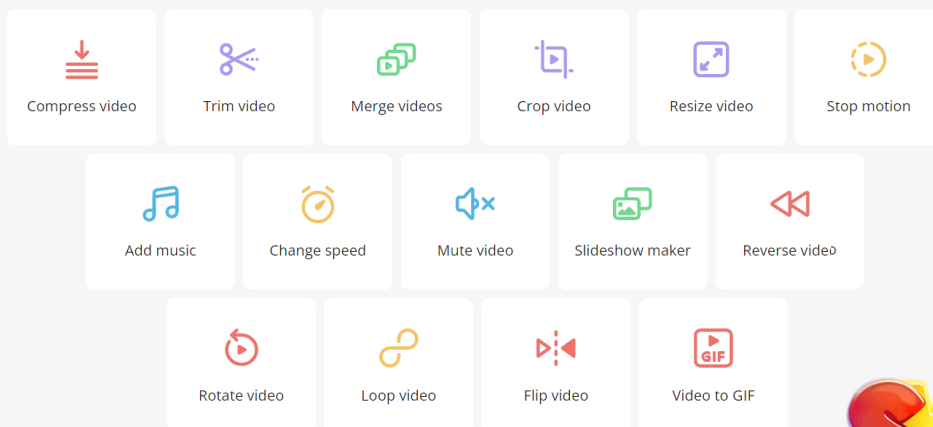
Compress video

Trim video

Merge videos

Crop video

Resize video

Stop motion

Add music

Change speed

Mute video

Slideshow maker

Reverse video

Rotate video

Loop video

Flip video

GIF

Video to GIF